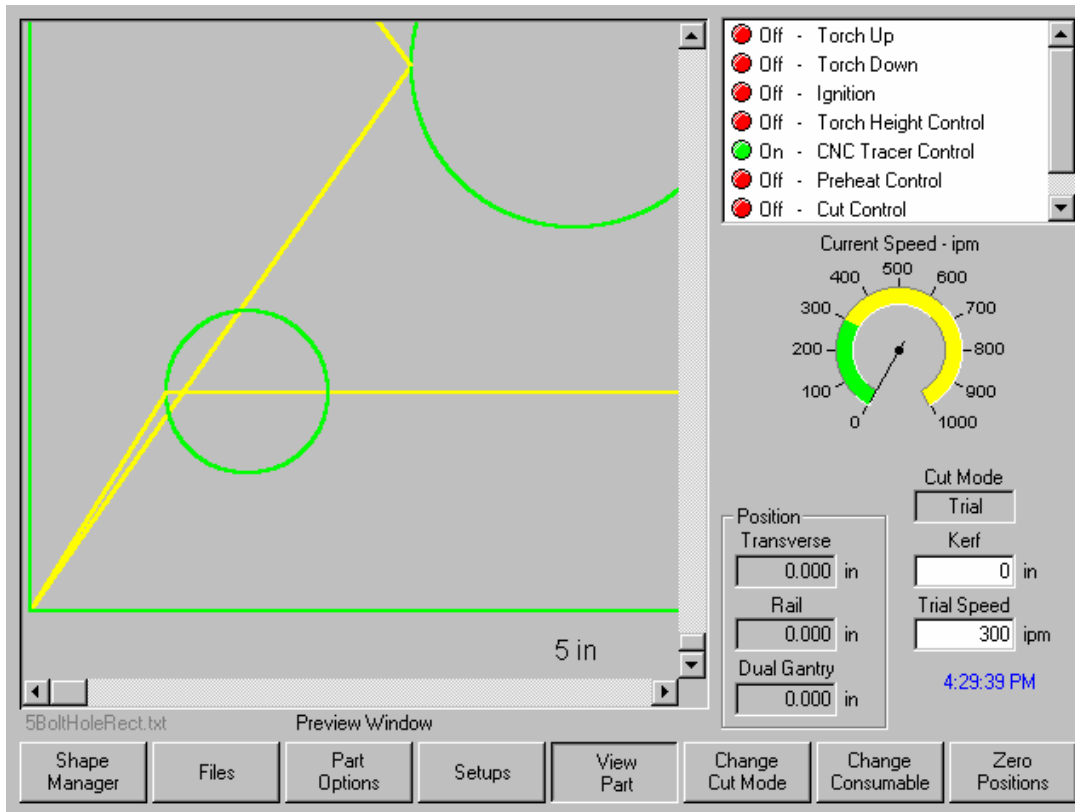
5 in

5BoltHoleRect.txt

Preview Window

Off - Torch Up
Off - Torch Down
Off - Ignition
Off - Torch Height Control
On - CNC Tracer Control
Off - Preheat Control
Off - Cut Control

Current Speed - ipm

0
100
200
300
400
500
600
700
800
900
1000

Cut Mode
Trial

Position
Transverse
0.000 in
Rail
0.000 in
Dual Gantry
0.000 in

Kerf
0 in
Trial Speed
300 ipm

4:29:39 PM

Shape Manager
Files
Part Options
Setups
View Part
Change Cut Mode
Change Consumable
Zero Positions